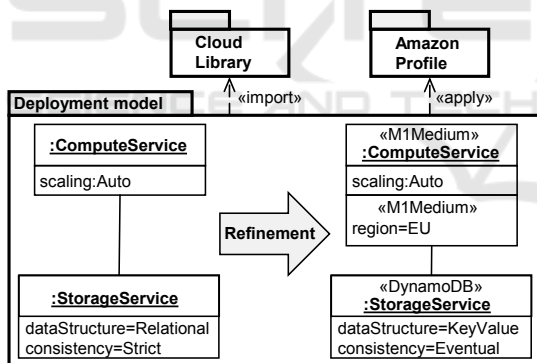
Cloud Library

Amazon Profile

«import»

«apply»

Deployment model

:ComputeService

scaling:Auto

:StorageService

dataStructure=Relational
consistency=Strict

Refinement

«M1Medium»
:ComputeService

scaling:Auto

«M1Medium»
region=EU

«DynamoDB»
:StorageService

dataStructure=KeyValue
consistency=Eventual